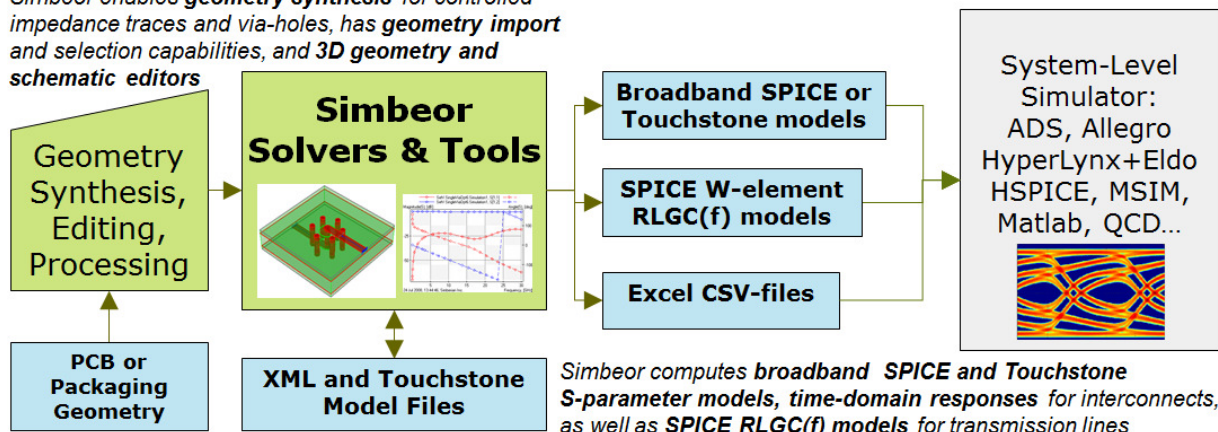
Simbeor enables geometry synthesis for controlled impedance traces and via-holes, has geometry import and selection capabilities, and 3D geometry and schematic editors

Geometry Synthesis, Editing, Processing

Simbeor Solvers & Tools

Broadband SPICE or Touchstone models

SPICE W-element RLGC(f) models

Excel CSV-files

System-Level Simulator: ADS, Allegro HyperLynx+Eldo HSPICE, MSIM, Matlab, QCD…

PCB or Packaging Geometry

XML and Touchstone Model Files

Simbeor computes broadband SPICE and Touchstone S-parameter models, time-domain responses for interconnects, as well as SPICE RLGC(f) models for transmission lines